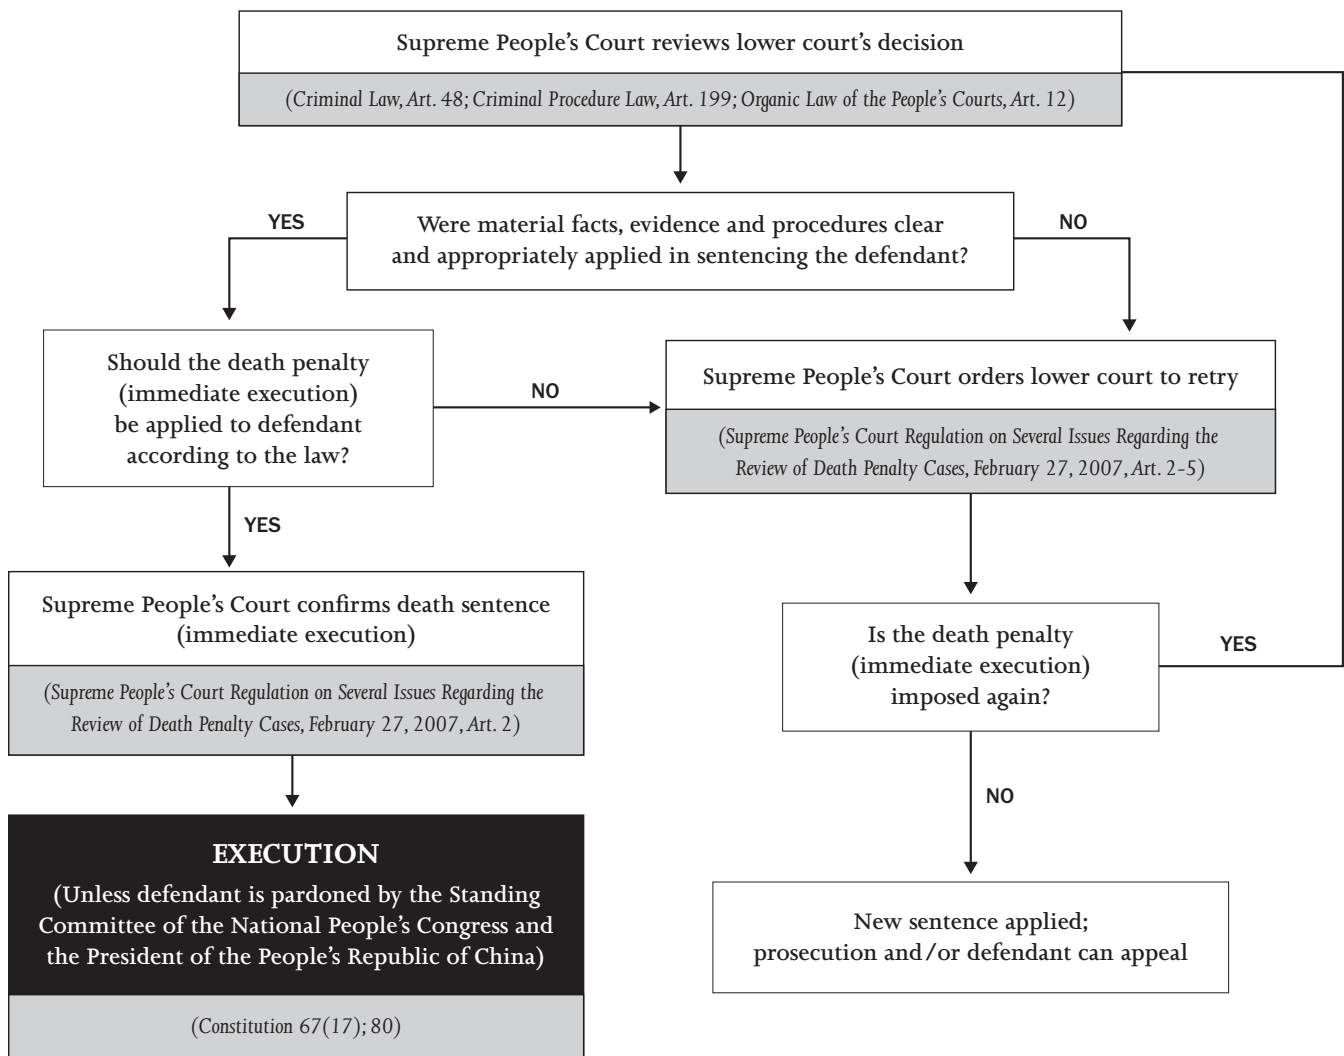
Supreme People's Court reviews lower court's decision

(Criminal Law, Art. 48; Criminal Procedure Law, Art. 199; Organic Law of the People's Courts, Art. 12)

YES

Were material facts, evidence and procedures clear and appropriately applied in sentencing the defendant?

NO

Should the death penalty (immediate execution) be applied to defendant according to the law?

NO

Supreme People's Court orders lower court to retry

(Supreme People's Court Regulation on Several Issues Regarding the Review of Death Penalty Cases, February 27, 2007, Art. 2-5)

YES

Supreme People's Court confirms death sentence (immediate execution)

(Supreme People's Court Regulation on Several Issues Regarding the Review of Death Penalty Cases, February 27, 2007, Art. 2)

Is the death penalty (immediate execution) imposed again?

YES

NO

EXECUTION

(Unless defendant is pardoned by the Standing Committee of the National People's Congress and the President of the People's Republic of China)

(Constitution 67(17); 80)

New sentence applied; prosecution and/or defendant can appeal